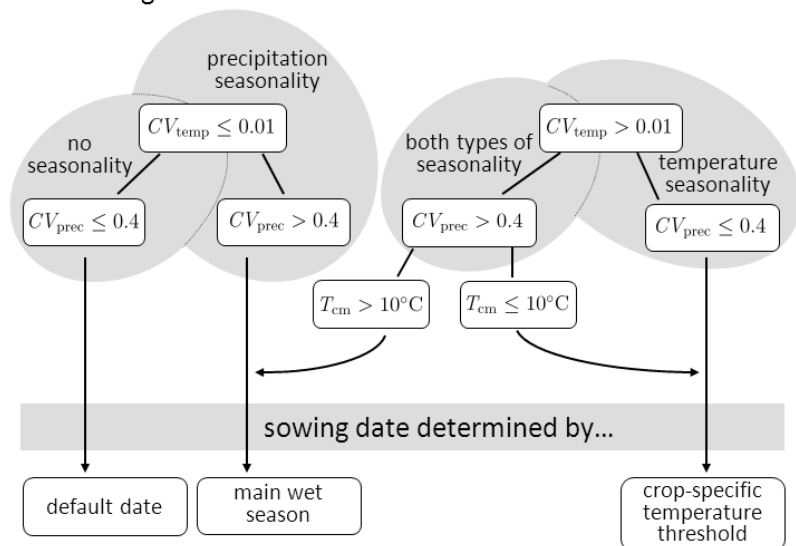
precipitation seasonality

no seasonality

$CV_{\text{temp}} \leq 0.01$

$CV_{\text{prec}} \leq 0.4$

$CV_{\text{prec}} > 0.4$

both types of seasonality

$CV_{\text{temp}} > 0.01$

temperature seasonality

$CV_{\text{prec}} > 0.4$

$CV_{\text{prec}} \leq 0.4$

$T_{\text{cm}} > 10°\text{C}$

$T_{\text{cm}} \leq 10°\text{C}$

sowing date determined by...

default date

main wet season

crop-specific temperature threshold